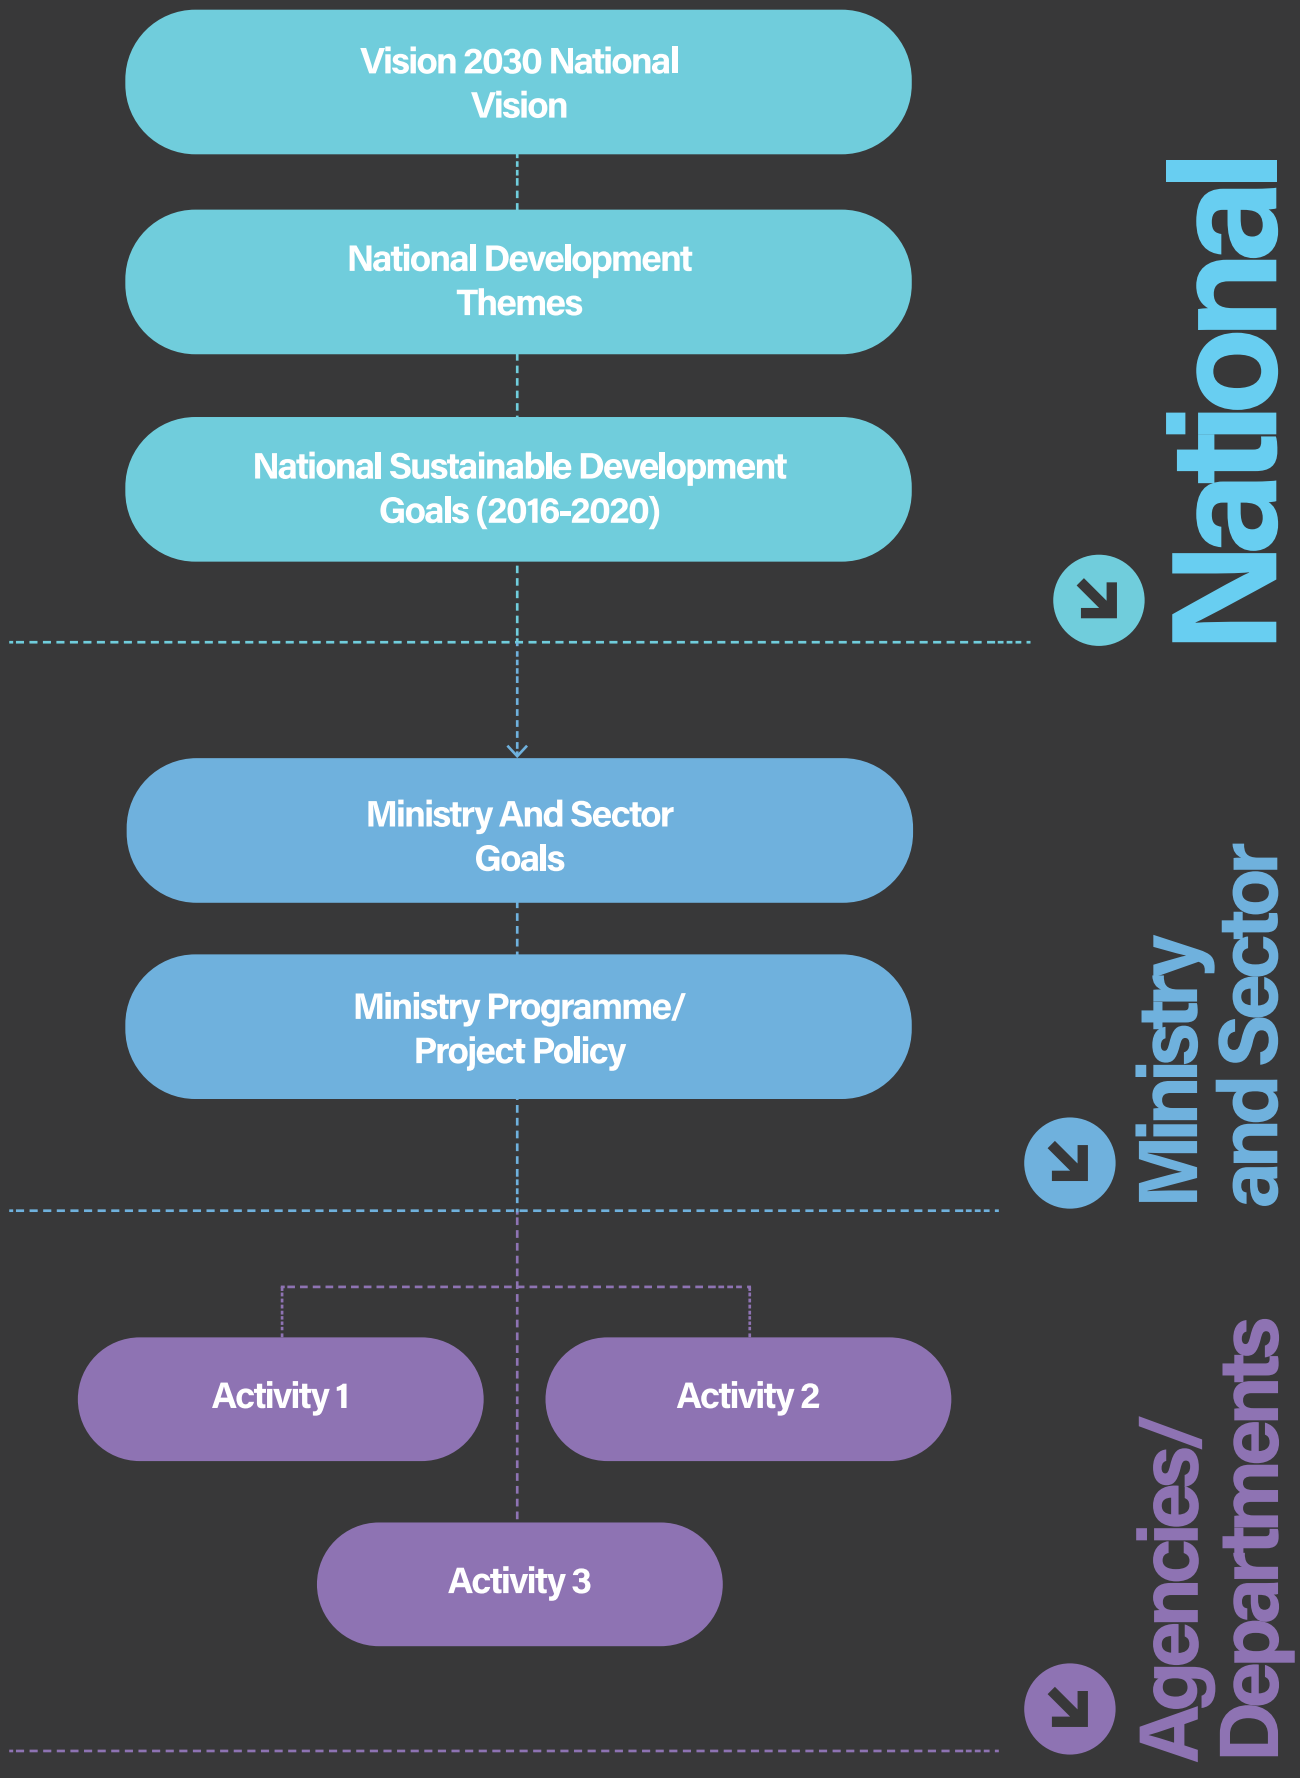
Vision 2030 National Vision

National Development Themes

National Sustainable Development Goals (2016-2020)

National

Ministry And Sector Goals

Ministry Programme/ Project Policy

Ministry and Sector

Activity 1

Activity 2

Activity 3

Agencies/ Departments